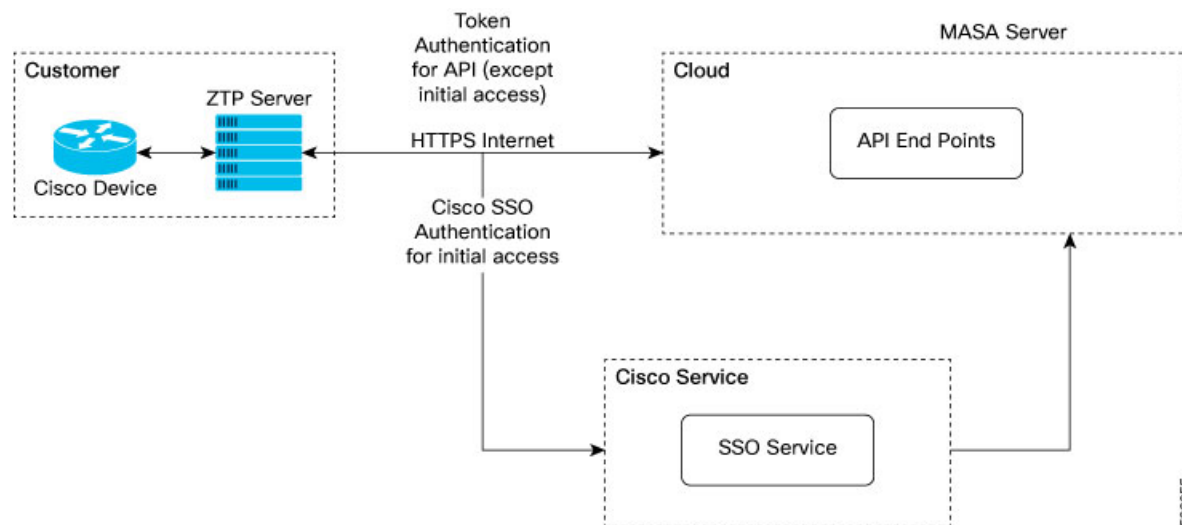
Token Authentication for API (except initial access)

MASA Server

Customer

ZTP Server

Cisco Device

HTTPS Internet

Cloud

API End Points

Cisco SSO Authentication for initial access

Cisco Service

SSO Service